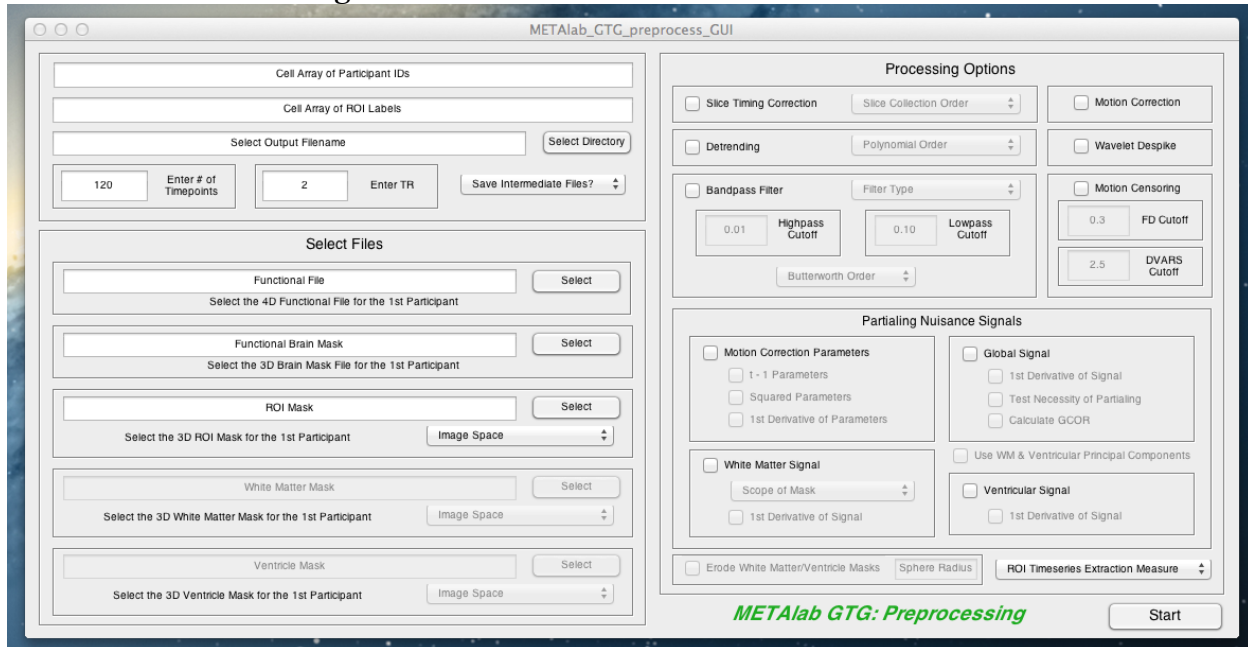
METAlab_GTG_preprocess_GUI

Cell Array of Participant IDs

Cell Array of ROI Labels

Select Output Filename

Select Directory

120

Enter # of Timepoints

2

Enter TR

Save Intermediate Files?

Select Files

Functional File

Select

Select the 4D Functional File for the 1st Participant

Functional Brain Mask

Select

Select the 3D Brain Mask File for the 1st Participant

ROI Mask

Select

Select the 3D ROI Mask for the 1st Participant

Image Space

White Matter Mask

Select

Select the 3D White Matter Mask for the 1st Participant

Image Space

Ventricle Mask

Select

Select the 3D Ventricle Mask for the 1st Participant

Image Space

Processing Options

Slice Timing Correction

Slice Collection Order

Motion Correction

Detrending

Polynomial Order

Wavelet Despike

Bandpass Filter

Filter Type

Motion Censoring

0.01

Highpass Cutoff

0.10

Lowpass Cutoff

0.3

FD Cutoff

2.5

DVARS Cutoff

Butterworth Order

Partialing Nuisance Signals

Motion Correction Parameters

t - 1 Parameters

Squared Parameters

1st Derivative of Parameters

Global Signal

1st Derivative of Signal

Test Necessity of Partialing

Calculate GCOR

Use WM & Ventricular Principal Components

White Matter Signal

Scope of Mask

1st Derivative of Signal

Ventricular Signal

1st Derivative of Signal

Erode White Matter/Ventricle Masks

Sphere Radius

ROI Timeseries Extraction Measure

METAlab GTG: Preprocessing

Start